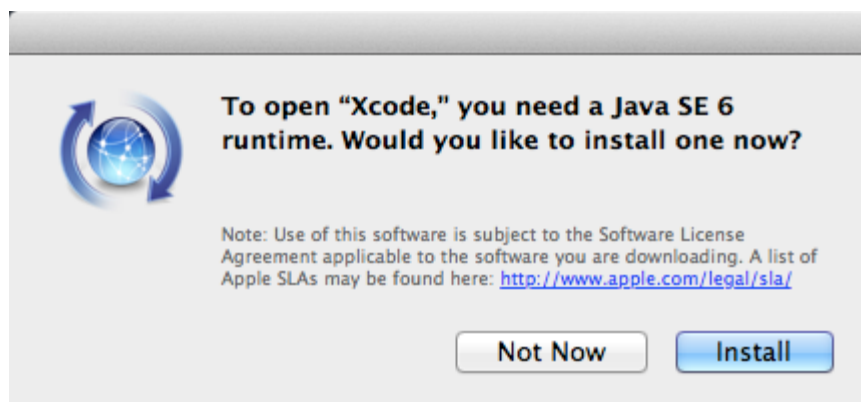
To open “Xcode,” you need a Java SE 6 runtime. Would you like to install one now?

Note: Use of this software is subject to the Software License Agreement applicable to the software you are downloading. A list of Apple SLAs may be found here: http://www.apple.com/legal/sla/

Not Now

Install